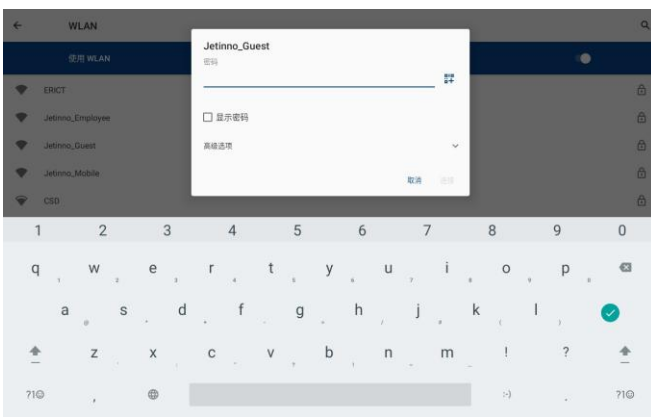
WLAN

使用 WLAN

ERICT

Jetinno_Employee

Jetinno_Guest

Jetinno_Mobile

CSD

Jetinno_Guest

密码

显示密码

高级选项

取消 连接

1 2 3 4 5 6 7 8 9 0

q w e r t y u i o p

a s d f g h j k l

z x c v b n m ! ?

?1☺ , . ?1☺